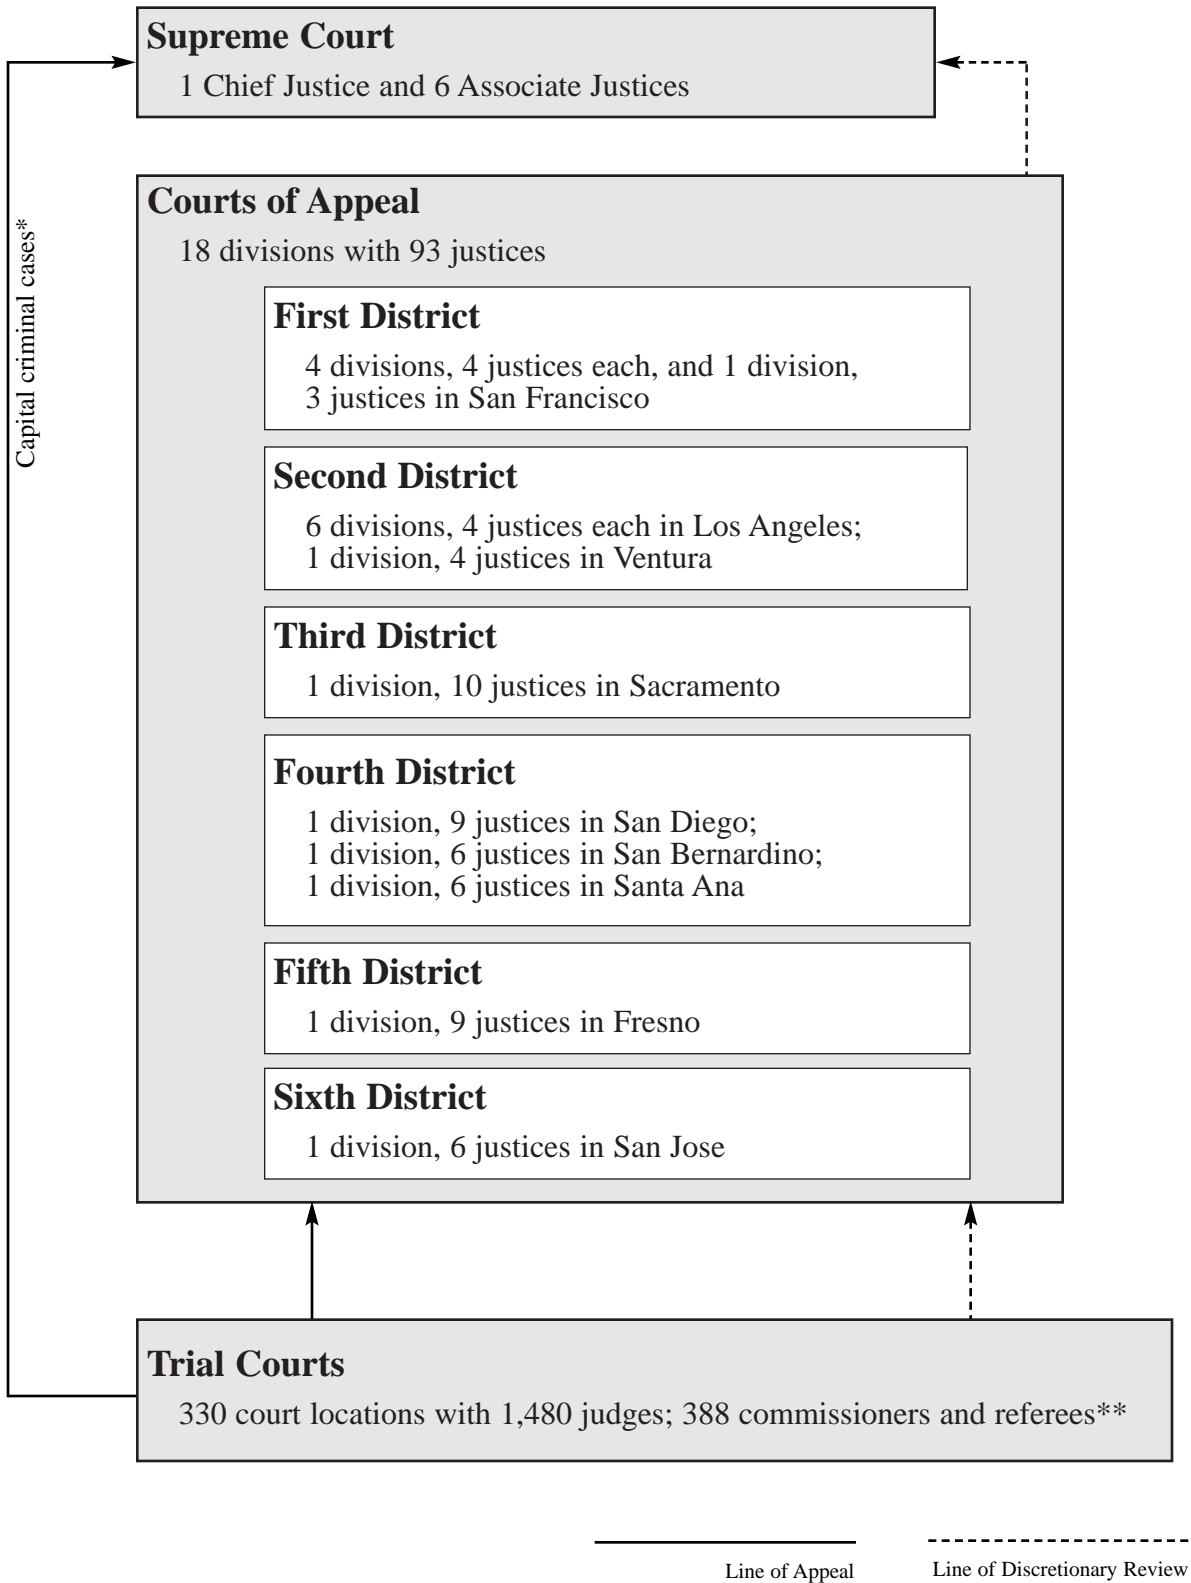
Supreme Court
1 Chief Justice and 6 Associate Justices

Capital criminal cases*

Courts of Appeal
18 divisions with 93 justices

First District
4 divisions, 4 justices each, and 1 division, 3 justices in San Francisco

Second District
6 divisions, 4 justices each in Los Angeles; 1 division, 4 justices in Ventura

Third District
1 division, 10 justices in Sacramento

Fourth District
1 division, 9 justices in San Diego; 1 division, 6 justices in San Bernardino; 1 division, 6 justices in Santa Ana

Fifth District
1 division, 9 justices in Fresno

Sixth District
1 division, 6 justices in San Jose

Trial Courts
330 court locations with 1,480 judges; 388 commissioners and referees**

Line of Appeal

Line of Discretionary Review